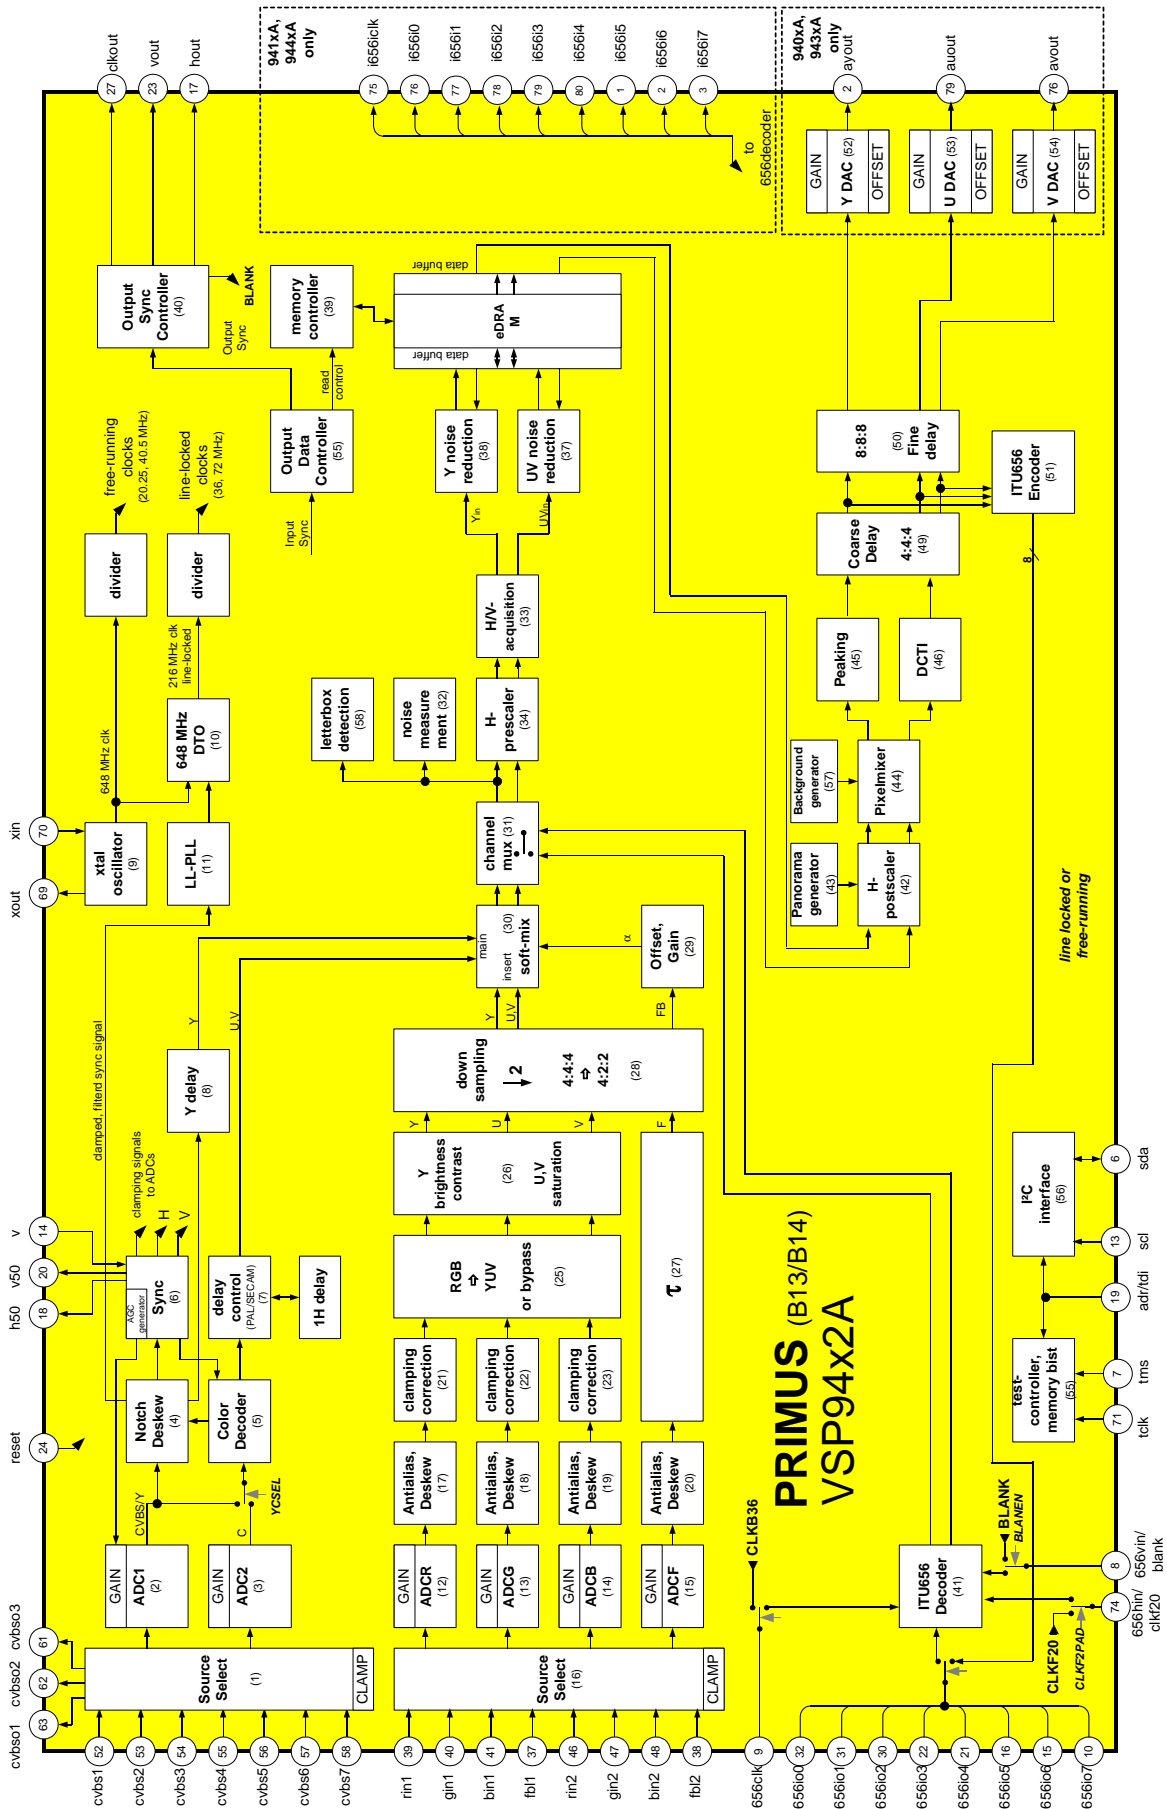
clkout 27
vout 23
hout 17

941xA, 944xA only
i656iclk 75
i656i0 76
i656i1 77
i656i2 78
i656i3 79
i656i4 80
i656i5 1
i656i6 2
i656i7 3
to 656decoder

940xA, 943xA only
ayout 2
auout 79
avout 76

GAIN Y DAC (52) OFFSET
GAIN U DAC (53) OFFSET
GAIN V DAC (54) OFFSET

Output Sync Controller (40)
BLANK
Output Sync

memory controller (39)
data buffer
eDRAM
data buffer
read control

Output Data Controller (55)
Input Sync

Y noise reduction (38)
UV noise reduction (37)
$Y_{in}$
$UV_{in}$

8:8:8 (50) Fine delay
ITU656 Encoder (51)
Coarse Delay 4:4:4 (49)
8

free-running clocks (20.25, 40.5 MHz)
line-locked clocks (36, 72 MHz)
divider
divider
216 MHz clk line-locked
648 MHz clk
648 MHz DTO (10)

H/V-acquisition (33)
letterbox detection (58)
noise measure ment (32)
H-prescaler (34)
Peaking (45)
DCTI (46)

xin 70
xtal oscillator (9)
LL-PLL (11)
xout 69
channel mux (31)
Background generator (57)
Pixelmixer (44)
Panorama generator (43)
H-postscaler (42)

damped, filtered sync signal
main (30) insert soft-mix
α
Offset, Gain (29)
line locked or free-running

Y
U,V
Y delay (8)
Y U,V
down sampling ↓2 4:4:4 ⇨ 4:2:2 (28)
FB

clamping signals to ADCs
Y U V
Y brightness contrast (26) U,V saturation
F
τ (27)

I²C interface (56)
sda 6
scl 13
adr/tdi 19

v 14
v50 20
h50 18
H V
AGC generator
Sync (6)
delay control (PAL/SECAM) (7)
1H delay
RGB ⇨ YUV or bypass (25)

PRIMUS (B13/B14)
VSP94x2A

reset 24
Notch Deskew (4)
Color Decoder (5)
clamping correction (21)
clamping correction (22)
clamping correction (23)
test-controller, memory bist (55)
tms 7
tck 71

CVBS/Y
C
YCSEL
Antialias, Deskew (17)
Antialias, Deskew (18)
Antialias, Deskew (19)
Antialias, Deskew (20)
CLKB36
BLANK
BLANEN

GAIN ADC1 (2)
GAIN ADC2 (3)
GAIN ADCR (12)
GAIN ADCG (13)
GAIN ADCB (14)
GAIN ADCF (15)
ITU656 Decoder (41)
8 656vin/blank
74 656hin/clk20

cvbso3 61
cvbso2 62
cvbso1 63
Source Select (1) CLAMP
Source Select (16) CLAMP
CLKF20
CLKF2PAD

cvbs1 52
cvbs2 53
cvbs3 54
cvbs4 55
cvbs5 56
cvbs6 57
cvbs7 58
rin1 39
gin1 40
bin1 41
fbl1 37
rin2 46
gin2 47
bin2 48
fbl2 38
656clk 9
656io0 32
656io1 31
656io2 30
656io3 22
656io4 21
656io5 16
656io6 15
656io7 10